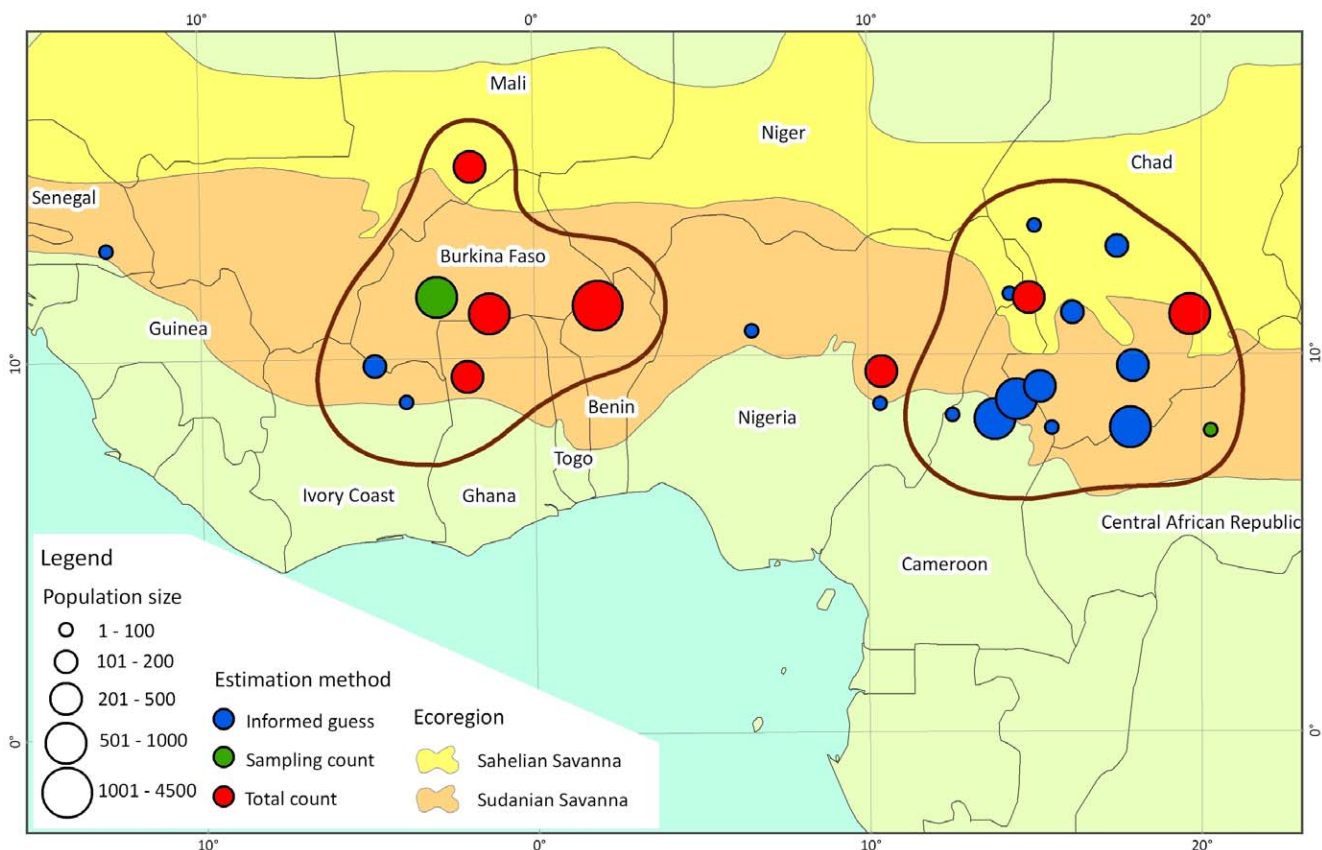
10°
0°
10°
20°

Mali
Niger
Chad
Senegal
Burkina Faso
Guinea
Benin
Nigeria
Togo
Ivory Coast
Ghana
Central African Republic
Cameroon

10°
10°
0°
0°

Legend
Population size
1 - 100
101 - 200
201 - 500
501 - 1000
1001 - 4500

Estimation method
Informed guess
Sampling count
Total count

Ecoregion
Sahelian Savanna
Sudanian Savanna

10°
0°
10°
20°